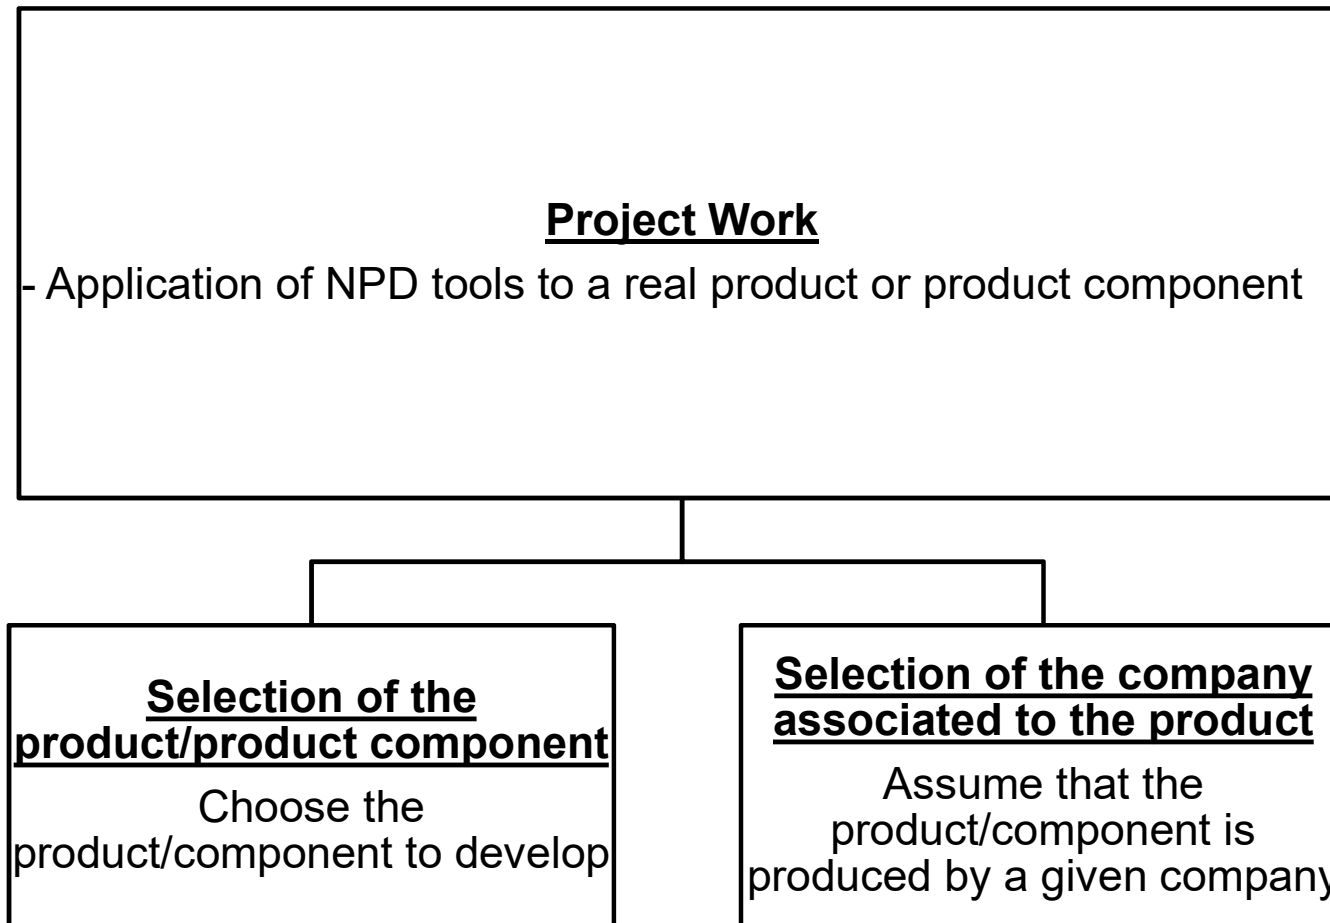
**Project Work**

- Application of NPD tools to a real product or product component

**Selection of the product/product component**

Choose the product/component to develop

**Selection of the company associated to the product**

Assume that the product/component is produced by a given company